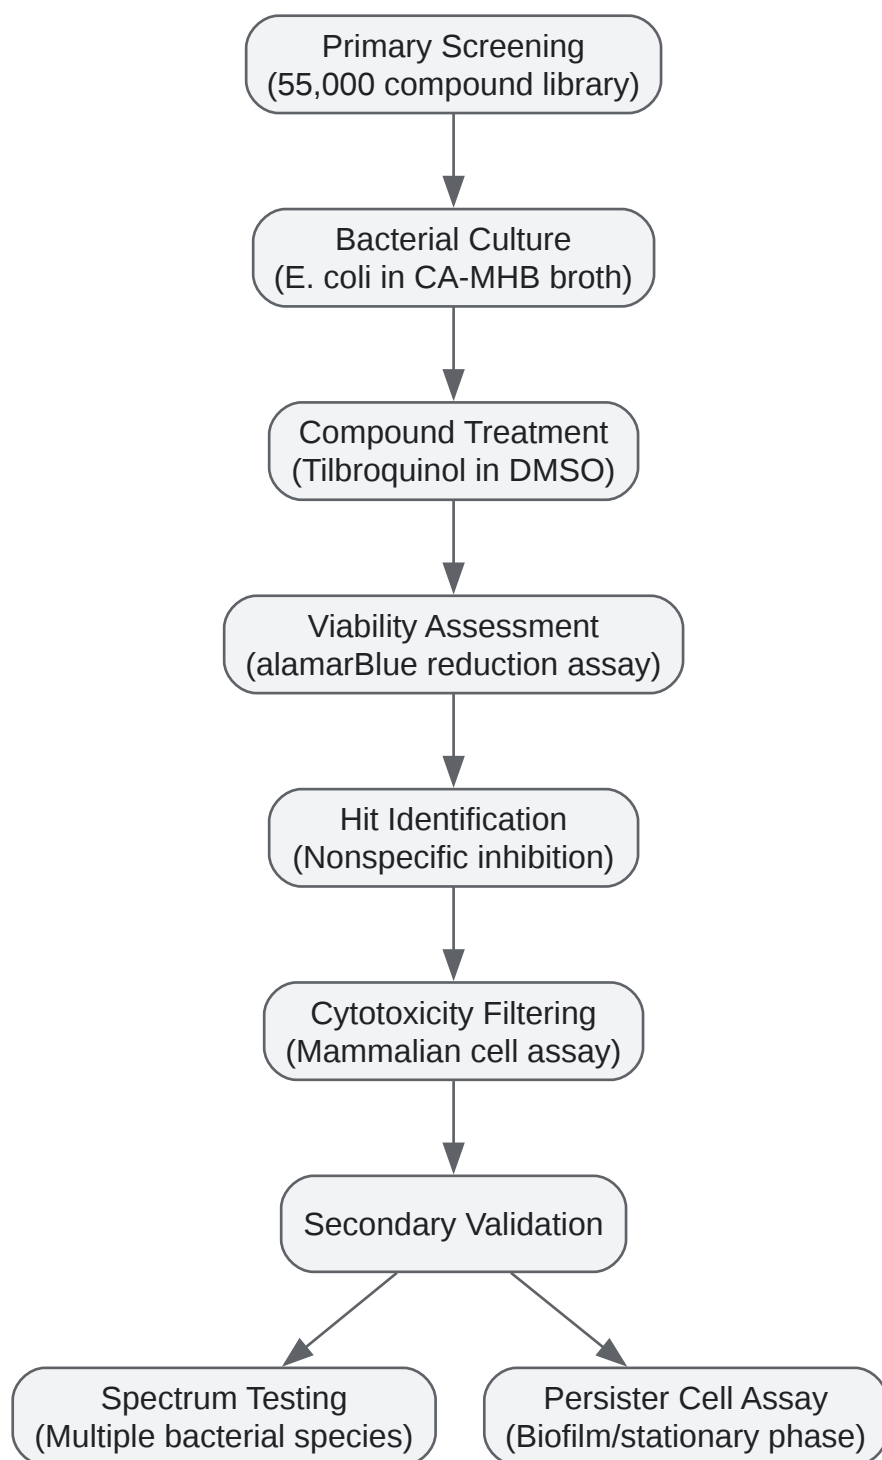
Primary Screening
(55,000 compound library)

Bacterial Culture
(E. coli in CA-MHB broth)

Compound Treatment
(Tilbroquinol in DMSO)

Viability Assessment
(alamarBlue reduction assay)

Hit Identification
(Nonspecific inhibition)

Cytotoxicity Filtering
(Mammalian cell assay)

Secondary Validation

Spectrum Testing
(Multiple bacterial species)

Persister Cell Assay
(Biofilm/stationary phase)